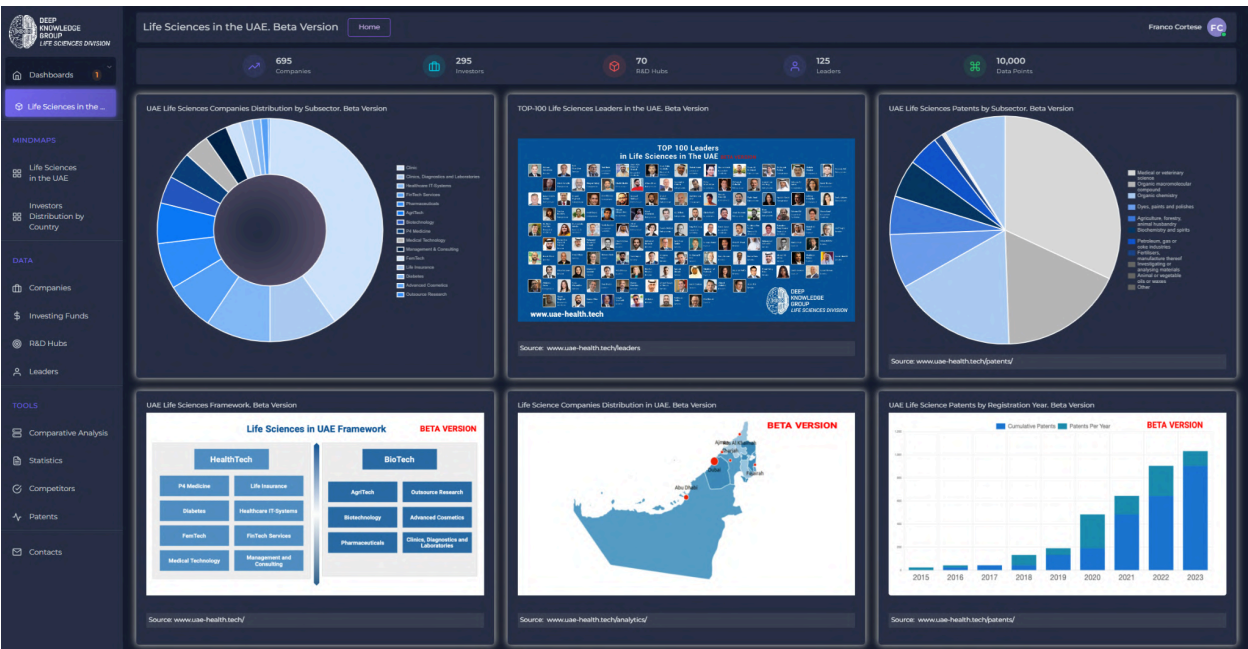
DEEP KNOWLEDGE GROUP
LIFE SCIENCES DIVISION

Life Sciences in the UAE. Beta Version
Home
Franco Cortese
FC

Dashboards 1
Life Sciences in the ...

MINDMAPS
Life Sciences in the UAE
Investors Distribution by Country

DATA
Companies
Investing Funds
R&D Hubs
Leaders

TOOLS
Comparative Analysis
Statistics
Competitors
Patents

Contacts

695 Companies
295 Investors
70 R&D Hubs
125 Leaders
10,000 Data Points

UAE Life Sciences Companies Distribution by Subsector. Beta Version

Clinic
Clinics, Diagnostics and Laboratories
Healthcare IT-Systems
FinTech Services
Pharmaceuticals
AgriTech
Biotechnology
P4 Medicine
Medical Technology
Management & Consulting
FemTech
Life Insurance
Diabetes
Advanced Cosmetics
Outsource Research

TOP-100 Life Sciences Leaders in the UAE. Beta Version

TOP 100 Leaders in Life Sciences in The UAE
DEEP KNOWLEDGE GROUP
LIFE SCIENCES DIVISION
www.uae-health.tech

Source: www.uae-health.tech/leaders

UAE Life Sciences Patents by Subsector. Beta Version

Medical or veterinary science
Organic macromolecular compound
Organic chemistry
Dyes, paints and polishes
Agriculture, forestry, animal husbandry
Biochemistry and spirits
Petroleum, gas or coke industries
Fertilisers, manufacture thereof
Investigating or analysing materials
Animal or vegetable oils or waxes
Other

Source: www.uae-health.tech/patents/

UAE Life Sciences Framework. Beta Version

Life Sciences in UAE Framework
BETA VERSION
HealthTech
P4 Medicine
Life Insurance
Diabetes
Healthcare IT-Systems
FemTech
FinTech Services
Medical Technology
Management and Consulting
BioTech
AgriTech
Outsource Research
Biotechnology
Advanced Cosmetics
Pharmaceuticals
Clinics, Diagnostics and Laboratories

Source: www.uae-health.tech/

Life Science Companies Distribution in UAE. Beta Version

BETA VERSION
Dubai
Abu Dhabi
Sharjah

Source: www.uae-health.tech/analytics/

UAE Life Science Patents by Registration Year. Beta Version

Cumulative Patents
Patents Per Year
BETA VERSION
2015 2016 2017 2018 2019 2020 2021 2022 2023

Source: www.uae-health.tech/patents/